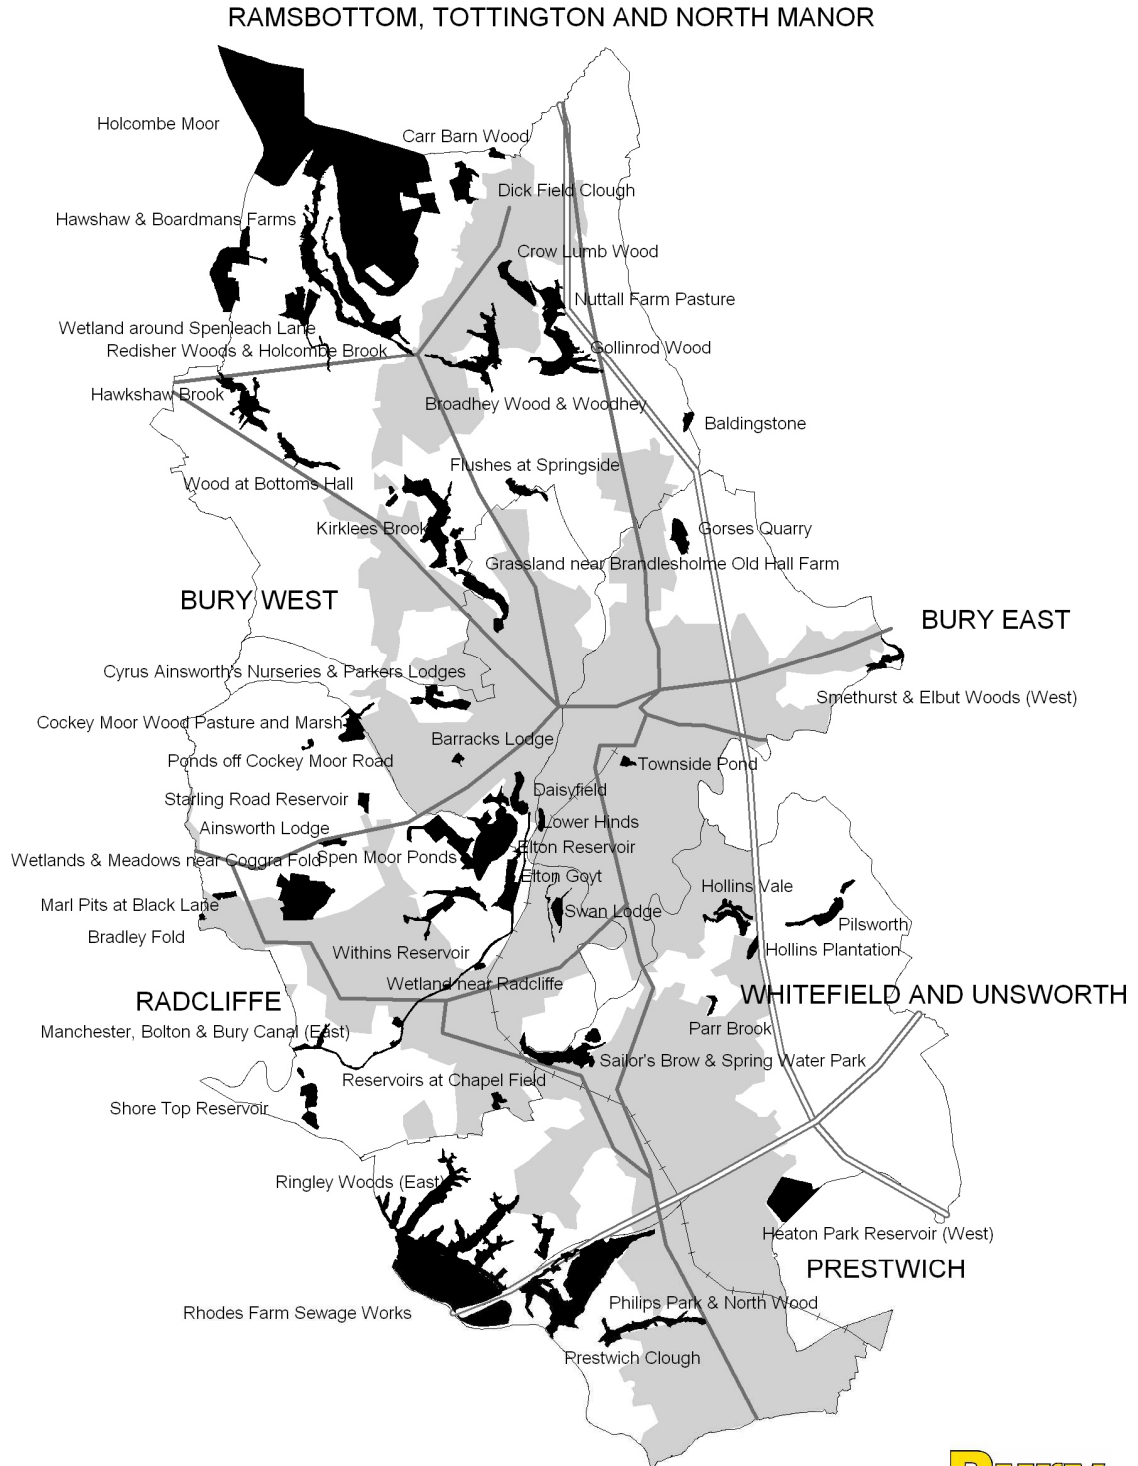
RAMSBOTTOM, TOTTINGTON AND NORTH MANOR

Holcombe Moor
Carr Barn Wood
Dick Field Clough
Hawshaw & Boardmans Farms
Crow Lumb Wood
Nuttall Farm Pasture
Wetland around Spenleach Lane
Redisher Woods & Holcombe Brook
Gollinrod Wood
Hawkshaw Brook
Broadhey Wood & Woodhey
Baldingstone
Flushes at Springside
Wood at Bottoms Hall
Kirklees Brook
Gorses Quarry
Grassland near Brandlesholme Old Hall Farm
BURY WEST
BURY EAST
Cyrus Ainsworth's Nurseries & Parkers Lodges
Smethurst & Elbut Woods (West)
Cockey Moor Wood Pasture and Marsh
Barracks Lodge
Ponds off Cockey Moor Road
Townside Pond
Daisyfield
Starling Road Reservoir
Lower Hinds
Ainsworth Lodge
Elton Reservoir
Wetlands & Meadows near Coggra Fold
Spen Moor Ponds
Elton Goyt
Hollins Vale
Marl Pits at Black Lane
Swan Lodge
Pilsworth
Bradley Fold
Hollins Plantation
Withins Reservoir
Wetland near Radcliffe
RADCLIFFE
WHITEFIELD AND UNSWORTH
Manchester, Bolton & Bury Canal (East)
Parr Brook
Sailor's Brow & Spring Water Park
Reservoirs at Chapel Field
Shore Top Reservoir
Ringley Woods (East)
Heaton Park Reservoir (West)
PRESTWICH
Rhodes Farm Sewage Works
Philips Park & North Wood
Prestwich Clough